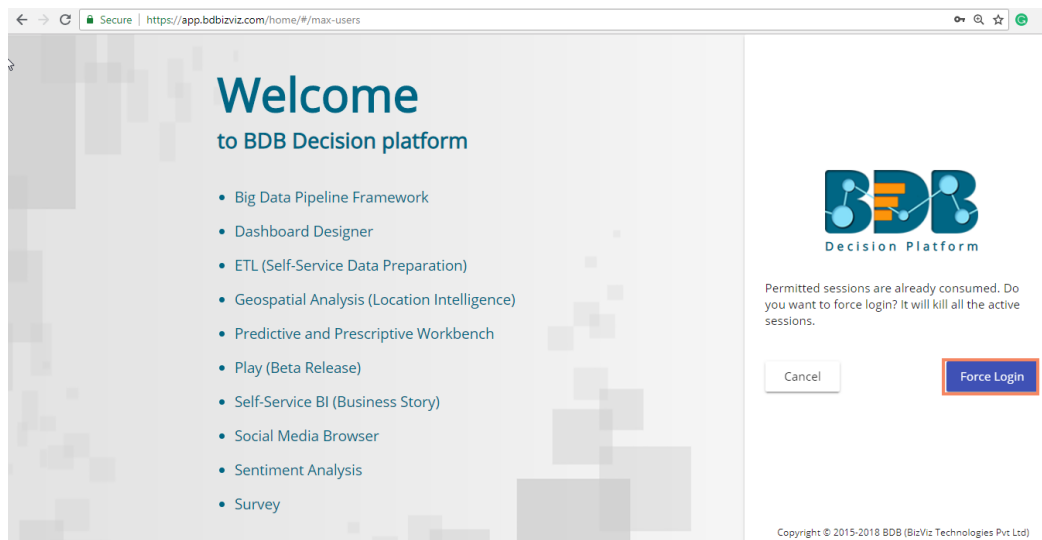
Secure | https://app.bdbizviz.com/home/#/max-users

Welcome
to BDB Decision platform

- Big Data Pipeline Framework
- Dashboard Designer
- ETL (Self-Service Data Preparation)
- Geospatial Analysis (Location Intelligence)
- Predictive and Prescriptive Workbench
- Play (Beta Release)
- Self-Service BI (Business Story)
- Social Media Browser
- Sentiment Analysis
- Survey

BDB
Decision Platform

Permitted sessions are already consumed. Do you want to force login? It will kill all the active sessions.

Cancel

Force Login

Copyright © 2015-2018 BDB (BizViz Technologies Pvt Ltd)